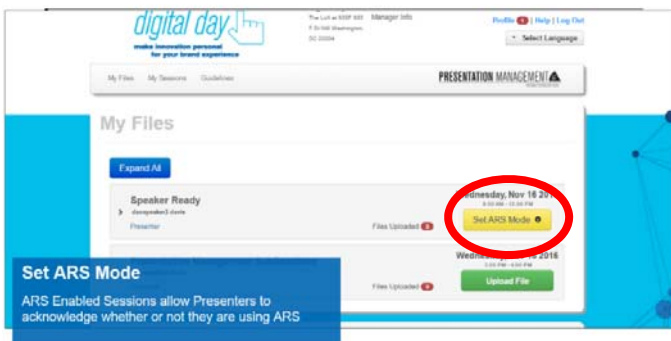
digital day

make innovation personal for your brand experience

The Loft at EDF 600
F St NW Washington
DC 20004

Manager Info

Profile | Help | Log Out

Select Language

My Files   My Sessions   Guidelines

PRESENTATION MANAGEMENT

My Files

Expand All

Speaker Ready

davespeaker2.davis

Presenter

Files Uploaded

Wednesday, Nov 16 20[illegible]

8:00 AM - 10:00 PM

Set ARS Mode

Wednes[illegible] 2016

3:00 PM - 4:00 PM

Files Uploaded

Upload File

Set ARS Mode

ARS Enabled Sessions allow Presenters to acknowledge whether or not they are using ARS